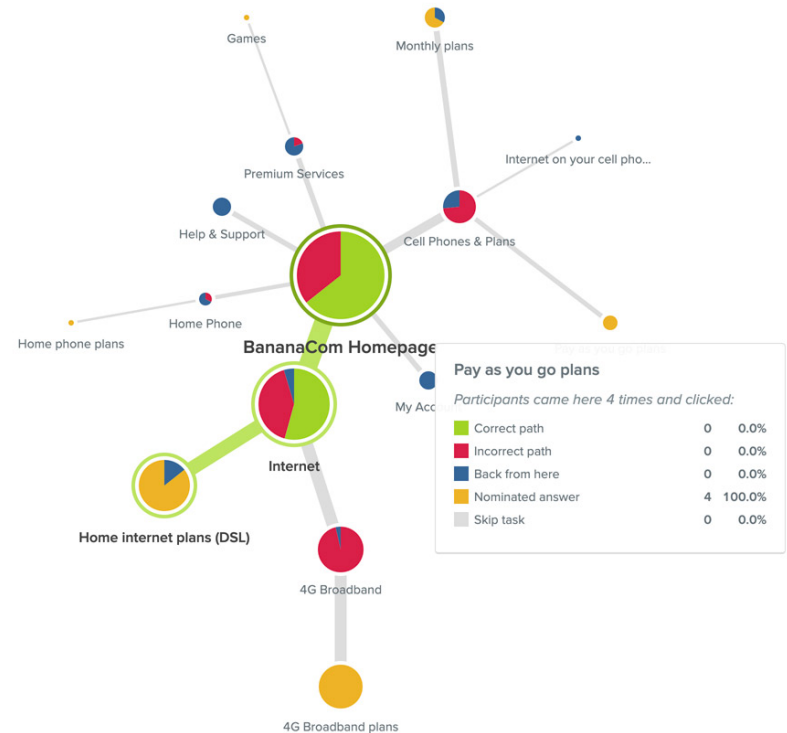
Games

Monthly plans

Internet on your cell pho...

Premium Services

Help & Support

Cell Phones & Plans

Home Phone

Home phone plans

BananaCom Homepage

My Acco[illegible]

Internet

Home internet plans (DSL)

4G Broadband

4G Broadband plans

Pay as you go plans

Participants came here 4 times and clicked:

| | | |
|---|---|---|
| Correct path | 0 | 0.0% |
| Incorrect path | 0 | 0.0% |
| Back from here | 0 | 0.0% |
| Nominated answer | 4 | 100.0% |
| Skip task | 0 | 0.0% |